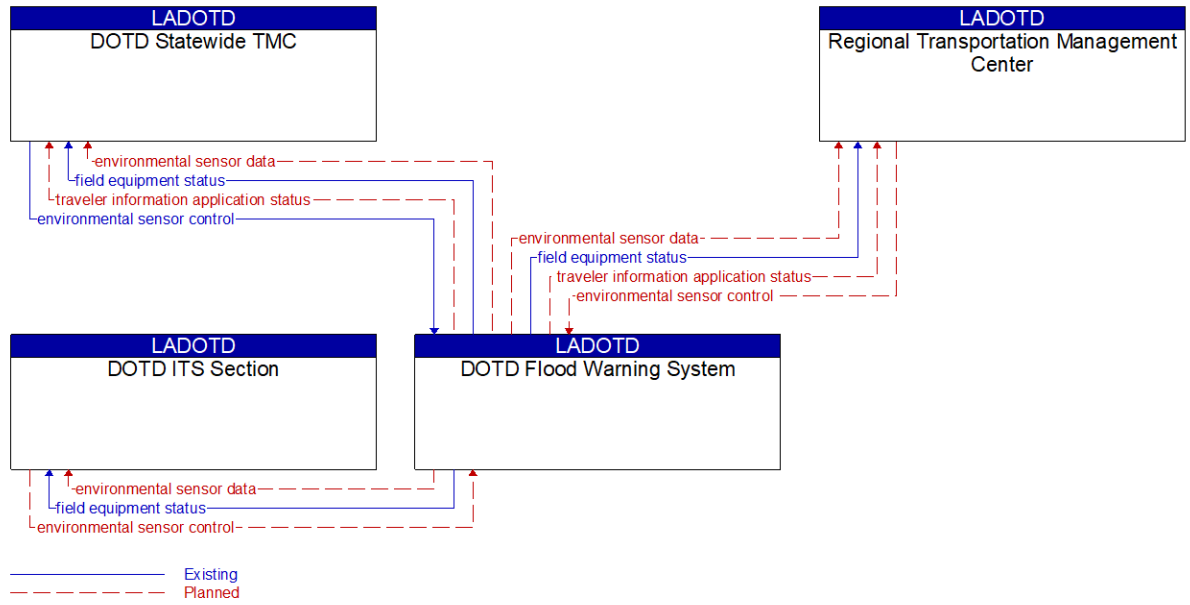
LADOTD
DOTD Statewide TMC

LADOTD
Regional Transportation Management Center

environmental sensor data
field equipment status
traveler information application status
environmental sensor control

environmental sensor data
field equipment status
traveler information application status
environmental sensor control

LADOTD
DOTD ITS Section

LADOTD
DOTD Flood Warning System

environmental sensor data
field equipment status
environmental sensor control

Existing
Planned